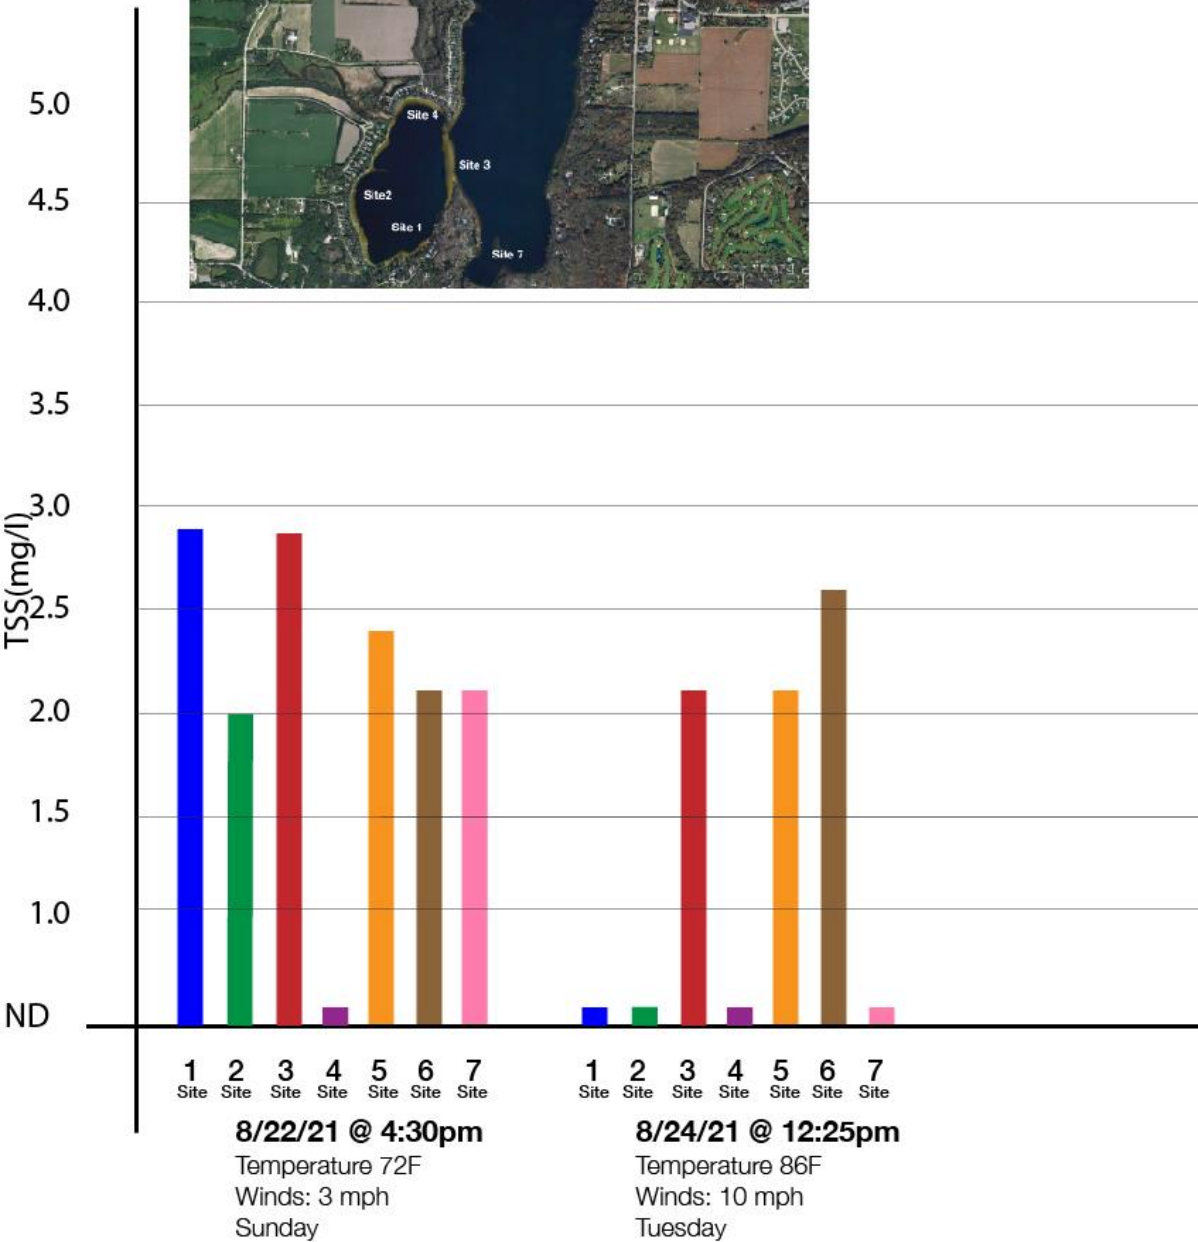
Site 4
Site 3
Site2
Site 1
Site 7

TSS(mg/l)

5.0
4.5
4.0
3.5
3.0
2.5
2.0
1.5
1.0
ND

1 Site 2 Site 3 Site 4 Site 5 Site 6 Site 7 Site

1 Site 2 Site 3 Site 4 Site 5 Site 6 Site 7 Site

**8/22/21 @ 4:30pm**
Temperature 72F
Winds: 3 mph
Sunday

**8/24/21 @ 12:25pm**
Temperature 86F
Winds: 10 mph
Tuesday